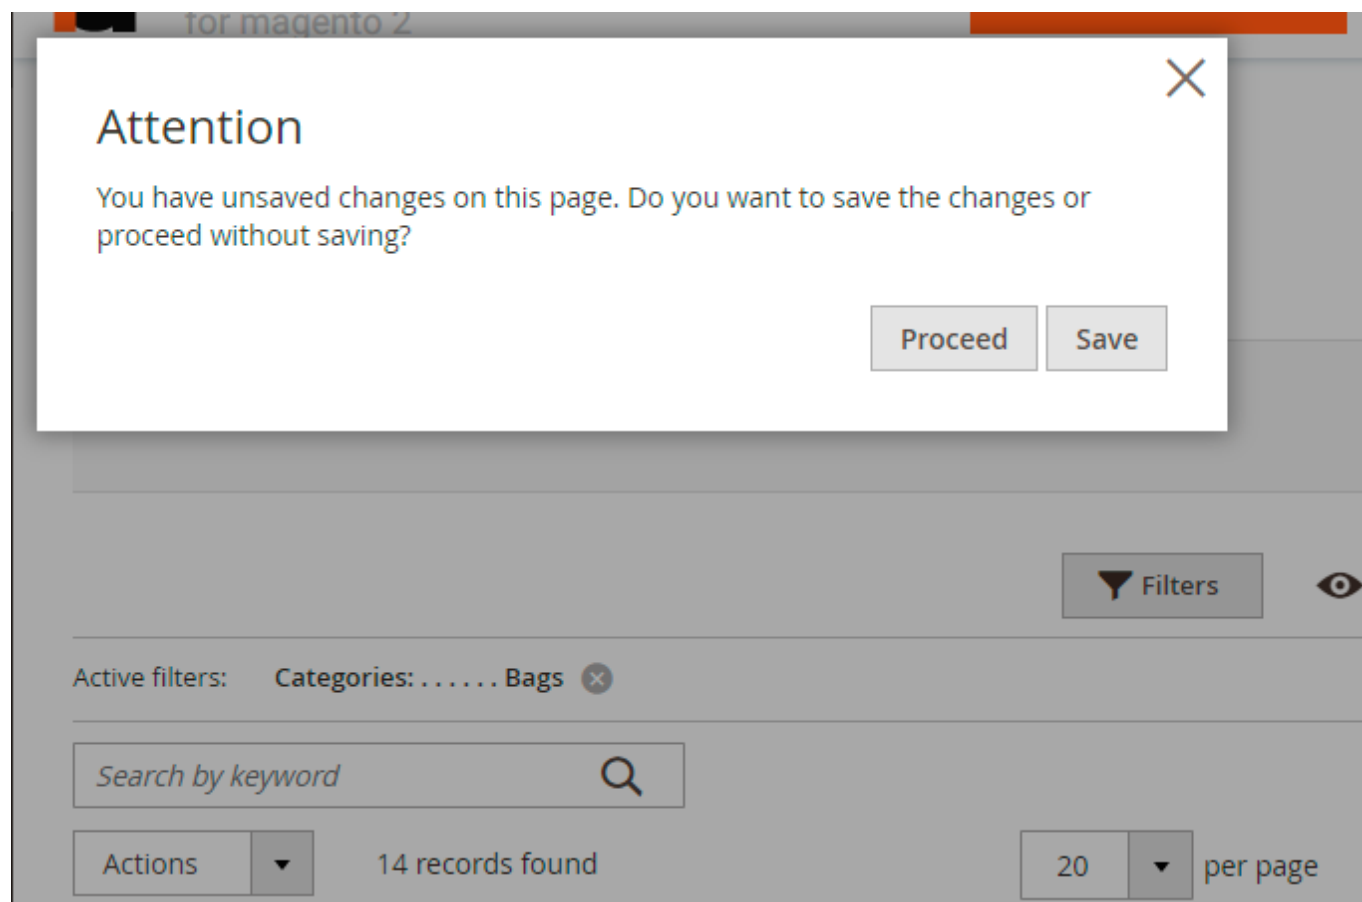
for magento 2

Attention

You have unsaved changes on this page. Do you want to save the changes or proceed without saving?

Proceed Save

Filters

Active filters: Categories: . . . . . . Bags

Search by keyword

Actions

14 records found

20 per page